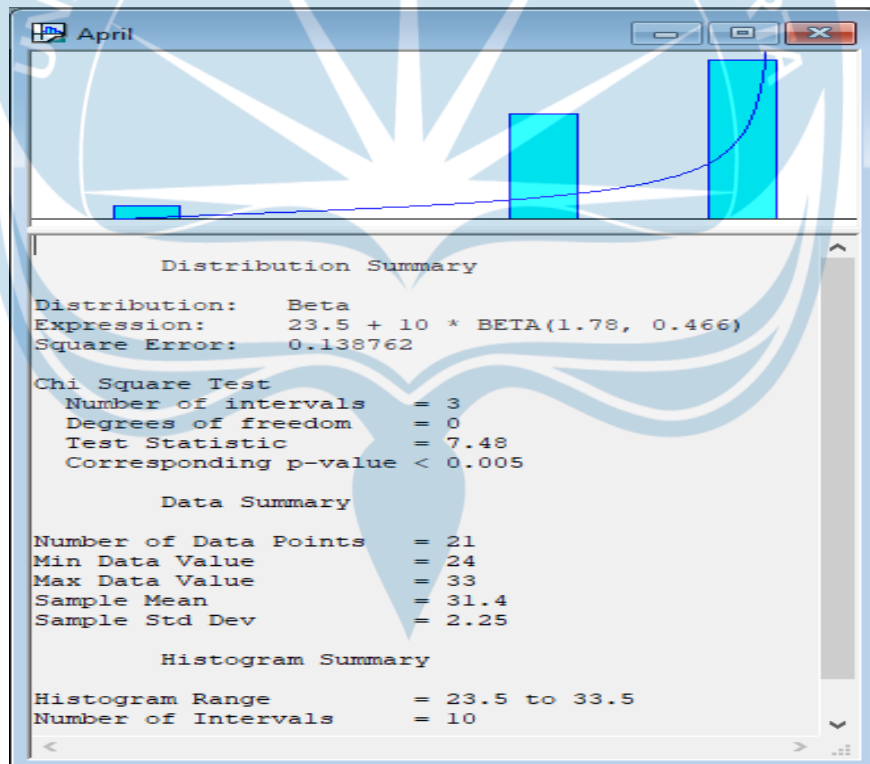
April

Distribution Summary

Distribution: Beta
Expression: 23.5 + 10 * BETA(1.78, 0.466)
Square Error: 0.138762

Chi Square Test
Number of intervals = 3
Degrees of freedom = 0
Test Statistic = 7.48
Corresponding p-value < 0.005

Data Summary

Number of Data Points = 21
Min Data Value = 24
Max Data Value = 33
Sample Mean = 31.4
Sample Std Dev = 2.25

Histogram Summary

Histogram Range = 23.5 to 33.5
Number of Intervals = 10